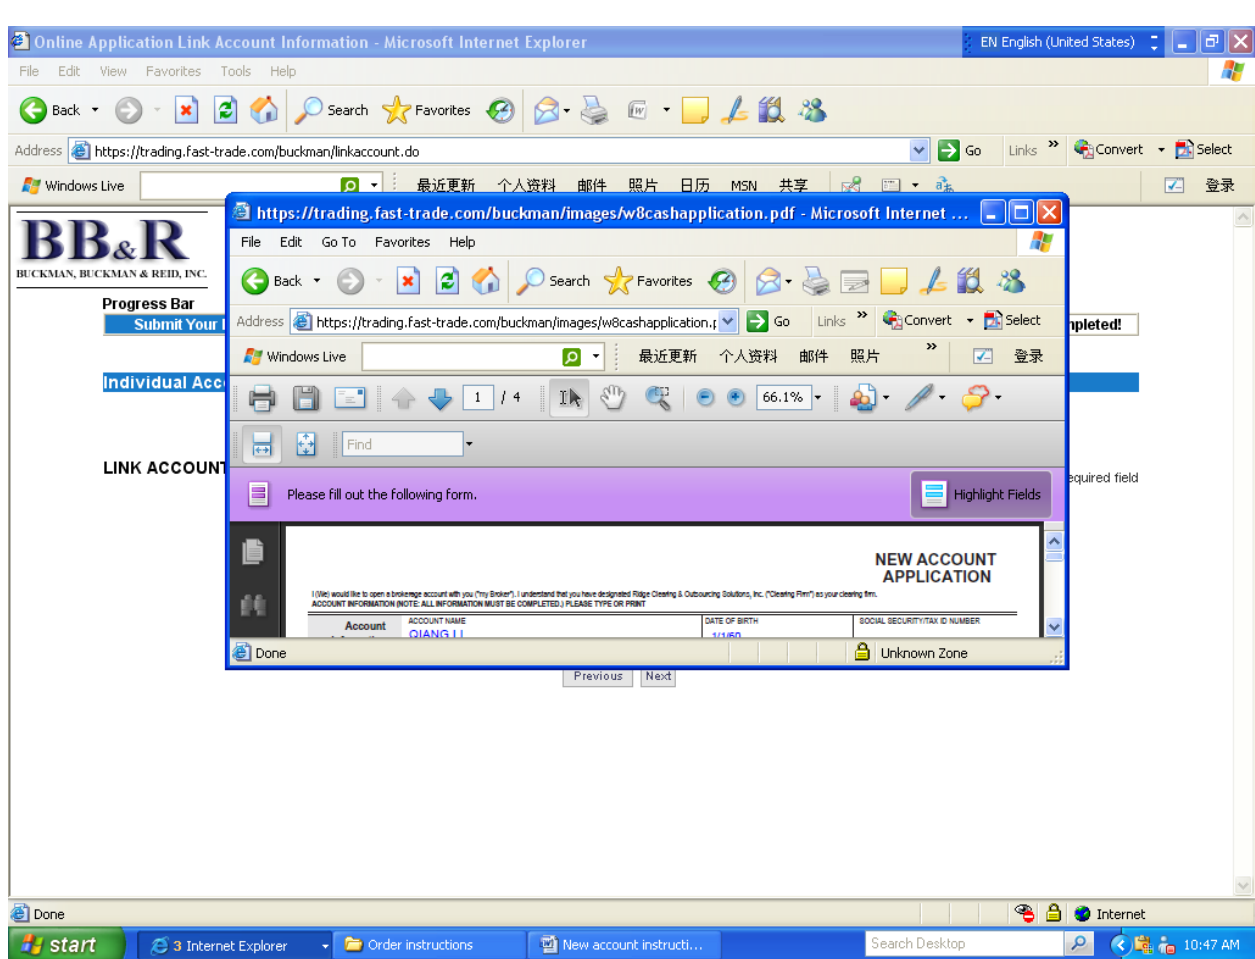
Online Application Link Account Information - Microsoft Internet Explorer

EN English (United States)

File Edit View Favorites Tools Help

Back Search Favorites

Address https://trading.fast-trade.com/buckman/linkaccount.do Go Links » Convert Select

Windows Live 最近更新 个人资料 邮件 照片 日历 MSN 共享 登录

BB&R
BUCKMAN, BUCKMAN & REID, INC.

Progress Bar
Submit Your I
npleted!

Individual Acc

LINK ACCOUNT
equired field

Previous Next

https://trading.fast-trade.com/buckman/images/w8cashapplication.pdf - Microsoft Internet ...

File Edit Go To Favorites Help

Back Search Favorites

Address https://trading.fast-trade.com/buckman/images/w8cashapplication.p Go Links » Convert Select

Windows Live 最近更新 个人资料 邮件 照片 » 登录

1 / 4 66.1%

Find

Please fill out the following form. Highlight Fields

NEW ACCOUNT APPLICATION

I (We) would like to open a brokerage account with you ("my Broker"). I understand that you have designated Ridge Clearing & Outsourcing Solutions, Inc. ("Clearing Firm") as your clearing firm.
ACCOUNT INFORMATION (NOTE: ALL INFORMATION MUST BE COMPLETED.) PLEASE TYPE OR PRINT

Account
ACCOUNT NAME
QIANG LI
DATE OF BIRTH
1/1/60
SOCIAL SECURITY/TAX ID NUMBER

Done Unknown Zone

Done Internet

start 3 Internet Explorer Order instructions New account instructi... Search Desktop 10:47 AM